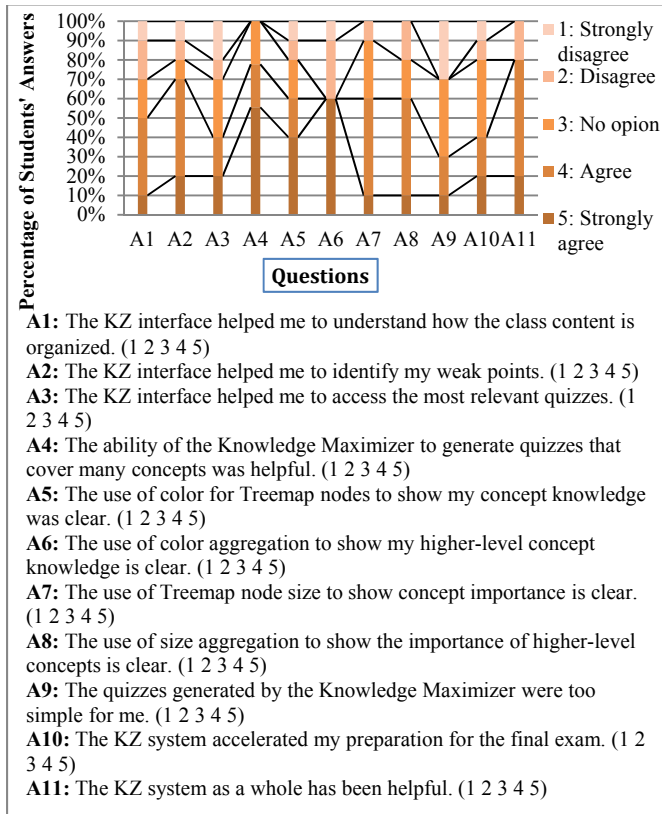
Percentage of Students' Answers

100%
90%
80%
70%
60%
50%
40%
30%
20%
10%
0%

A1 A2 A3 A4 A5 A6 A7 A8 A9 A10 A11

Questions

1: Strongly disagree
2: Disagree
3: No opion
4: Agree
5: Strongly agree

**A1:** The KZ interface helped me to understand how the class content is organized. (1 2 3 4 5)
**A2:** The KZ interface helped me to identify my weak points. (1 2 3 4 5)
**A3:** The KZ interface helped me to access the most relevant quizzes. (1 2 3 4 5)
**A4:** The ability of the Knowledge Maximizer to generate quizzes that cover many concepts was helpful. (1 2 3 4 5)
**A5:** The use of color for Treemap nodes to show my concept knowledge was clear. (1 2 3 4 5)
**A6:** The use of color aggregation to show my higher-level concept knowledge is clear. (1 2 3 4 5)
**A7:** The use of Treemap node size to show concept importance is clear. (1 2 3 4 5)
**A8:** The use of size aggregation to show the importance of higher-level concepts is clear. (1 2 3 4 5)
**A9:** The quizzes generated by the Knowledge Maximizer were too simple for me. (1 2 3 4 5)
**A10:** The KZ system accelerated my preparation for the final exam. (1 2 3 4 5)
**A11:** The KZ system as a whole has been helpful. (1 2 3 4 5)